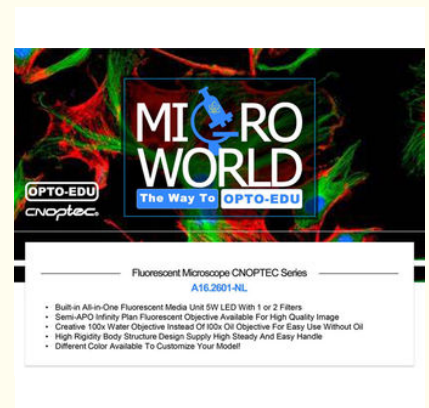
MICRO WORLD
The Way To OPTO-EDU

OPTO-EDU
cnoptec

Fluorescent Microscope CNOPTEC Series
A16.2601-NL

- Built-in All-in-One Fluorescent Media Unit 5W LED With 1 or 2 Filters
- Semi-APO Infinity Plan Fluorescent Objective Available For High Quality Image
- Creative 100x Water Objective Instead Of l00x Oil Objective For Easy Use Without Oil
- High Rigidity Body Structure Design Supply High Steady And Easy Handle
- Different Color Available To Customize Your Model!